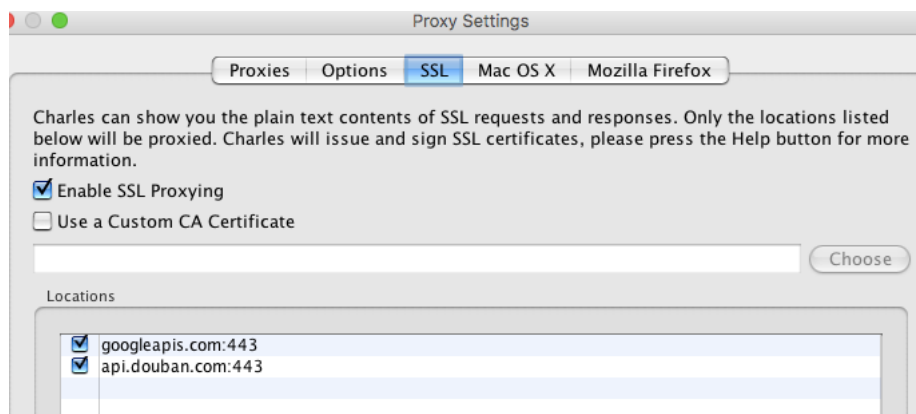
Proxy Settings

Proxies | Options | SSL | Mac OS X | Mozilla Firefox

Charles can show you the plain text contents of SSL requests and responses. Only the locations listed below will be proxied. Charles will issue and sign SSL certificates, please press the Help button for more information.

Enable SSL Proxying

Use a Custom CA Certificate

Choose

Locations

googleapis.com:443
api.douban.com:443